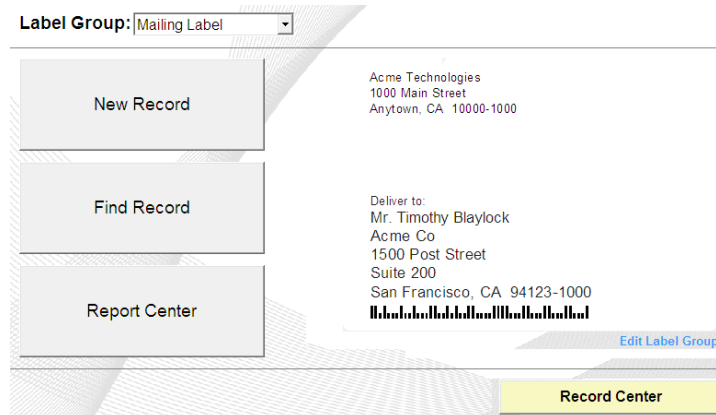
Label Group: Mailing Label

New Record

Find Record

Report Center

Acme Technologies
1000 Main Street
Anytown, CA 10000-1000

Deliver to:
Mr. Timothy Blaylock
Acme Co
1500 Post Street
Suite 200
San Francisco, CA 94123-1000

Edit Label Group

Record Center